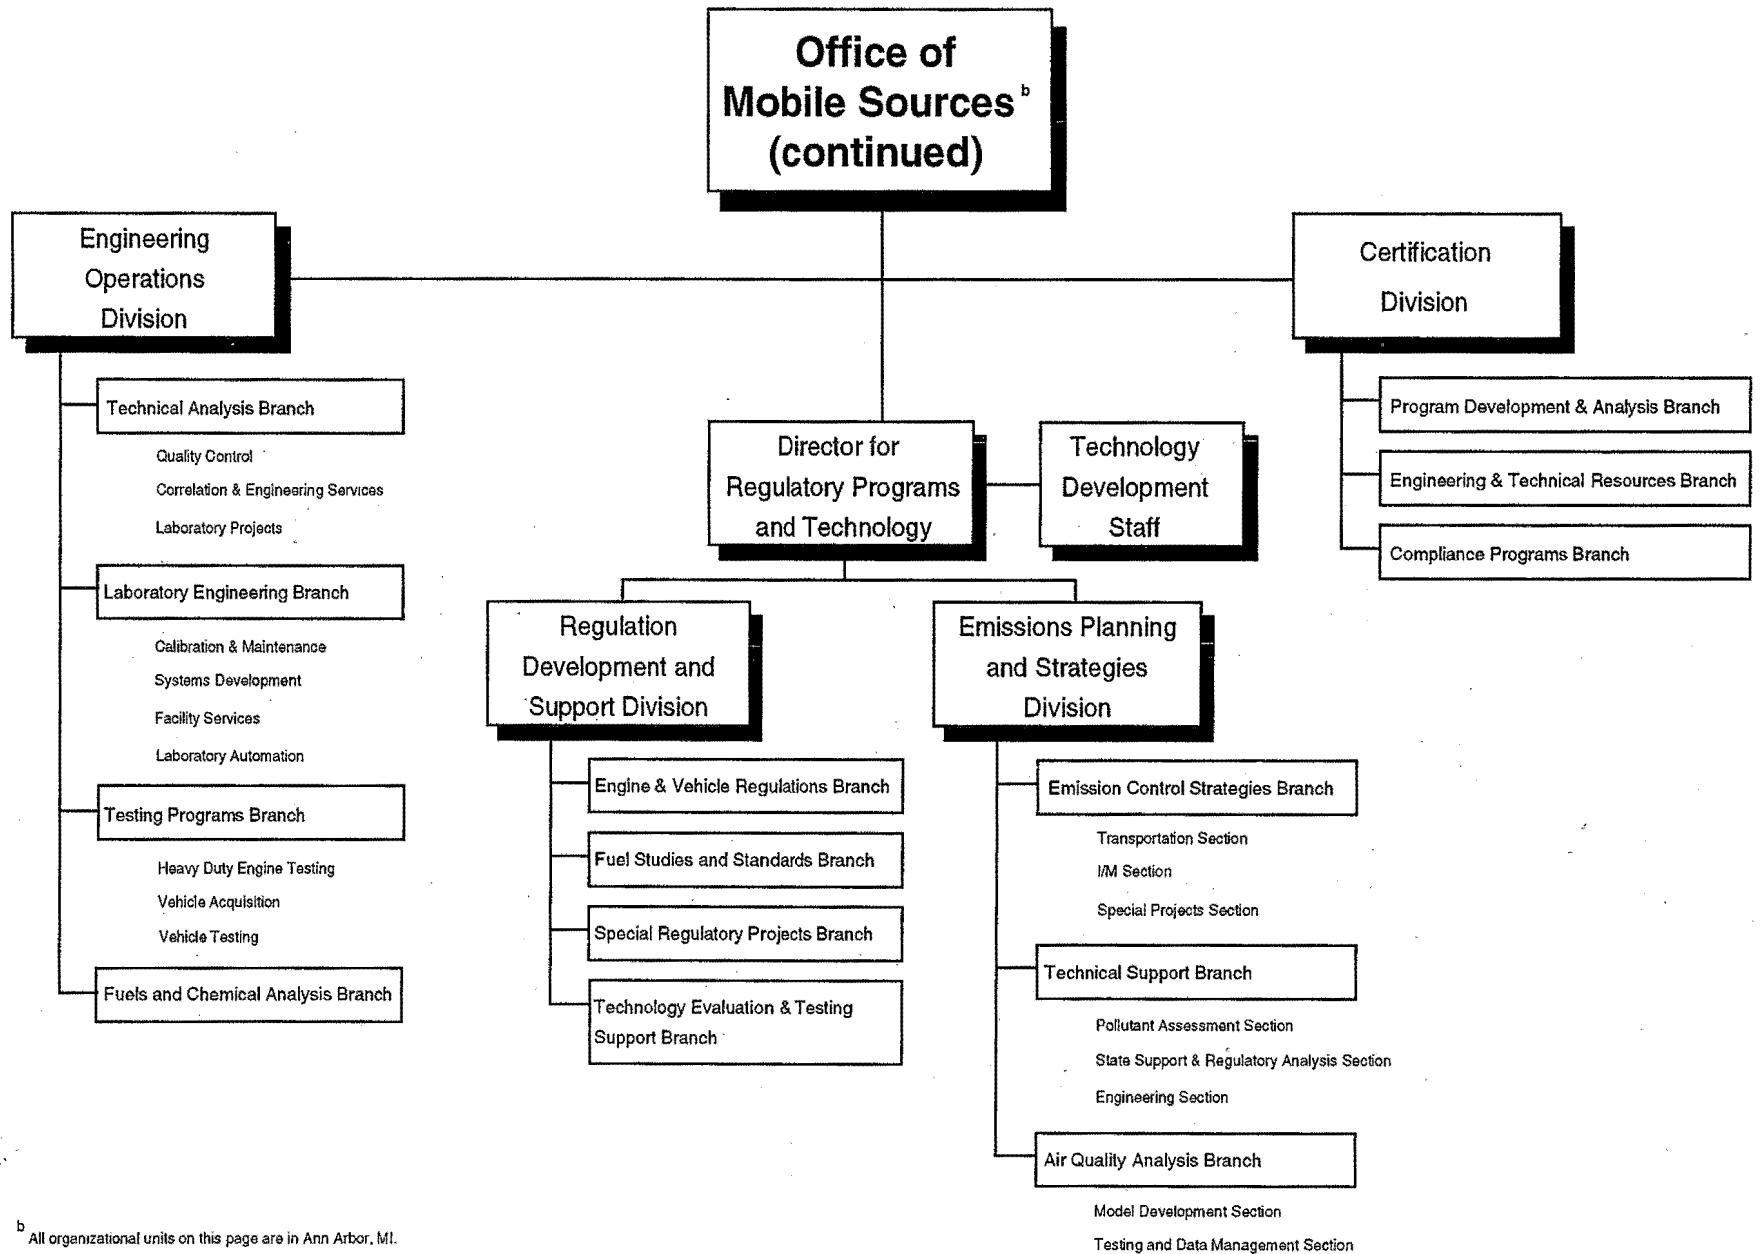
Office of Mobile Sources$^{b}$ (continued)

Engineering Operations Division

Technical Analysis Branch

Quality Control

Correlation & Engineering Services

Laboratory Projects

Laboratory Engineering Branch

Calibration & Maintenance

Systems Development

Facility Services

Laboratory Automation

Testing Programs Branch

Heavy Duty Engine Testing

Vehicle Acquisition

Vehicle Testing

Fuels and Chemical Analysis Branch

Director for Regulatory Programs and Technology

Technology Development Staff

Regulation Development and Support Division

Engine & Vehicle Regulations Branch

Fuel Studies and Standards Branch

Special Regulatory Projects Branch

Technology Evaluation & Testing Support Branch

Emissions Planning and Strategies Division

Emission Control Strategies Branch

Transportation Section

I/M Section

Special Projects Section

Technical Support Branch

Pollutant Assessment Section

State Support & Regulatory Analysis Section

Engineering Section

Air Quality Analysis Branch

Model Development Section

Testing and Data Management Section

Certification Division

Program Development & Analysis Branch

Engineering & Technical Resources Branch

Compliance Programs Branch

$^{b}$ All organizational units on this page are in Ann Arbor, MI.